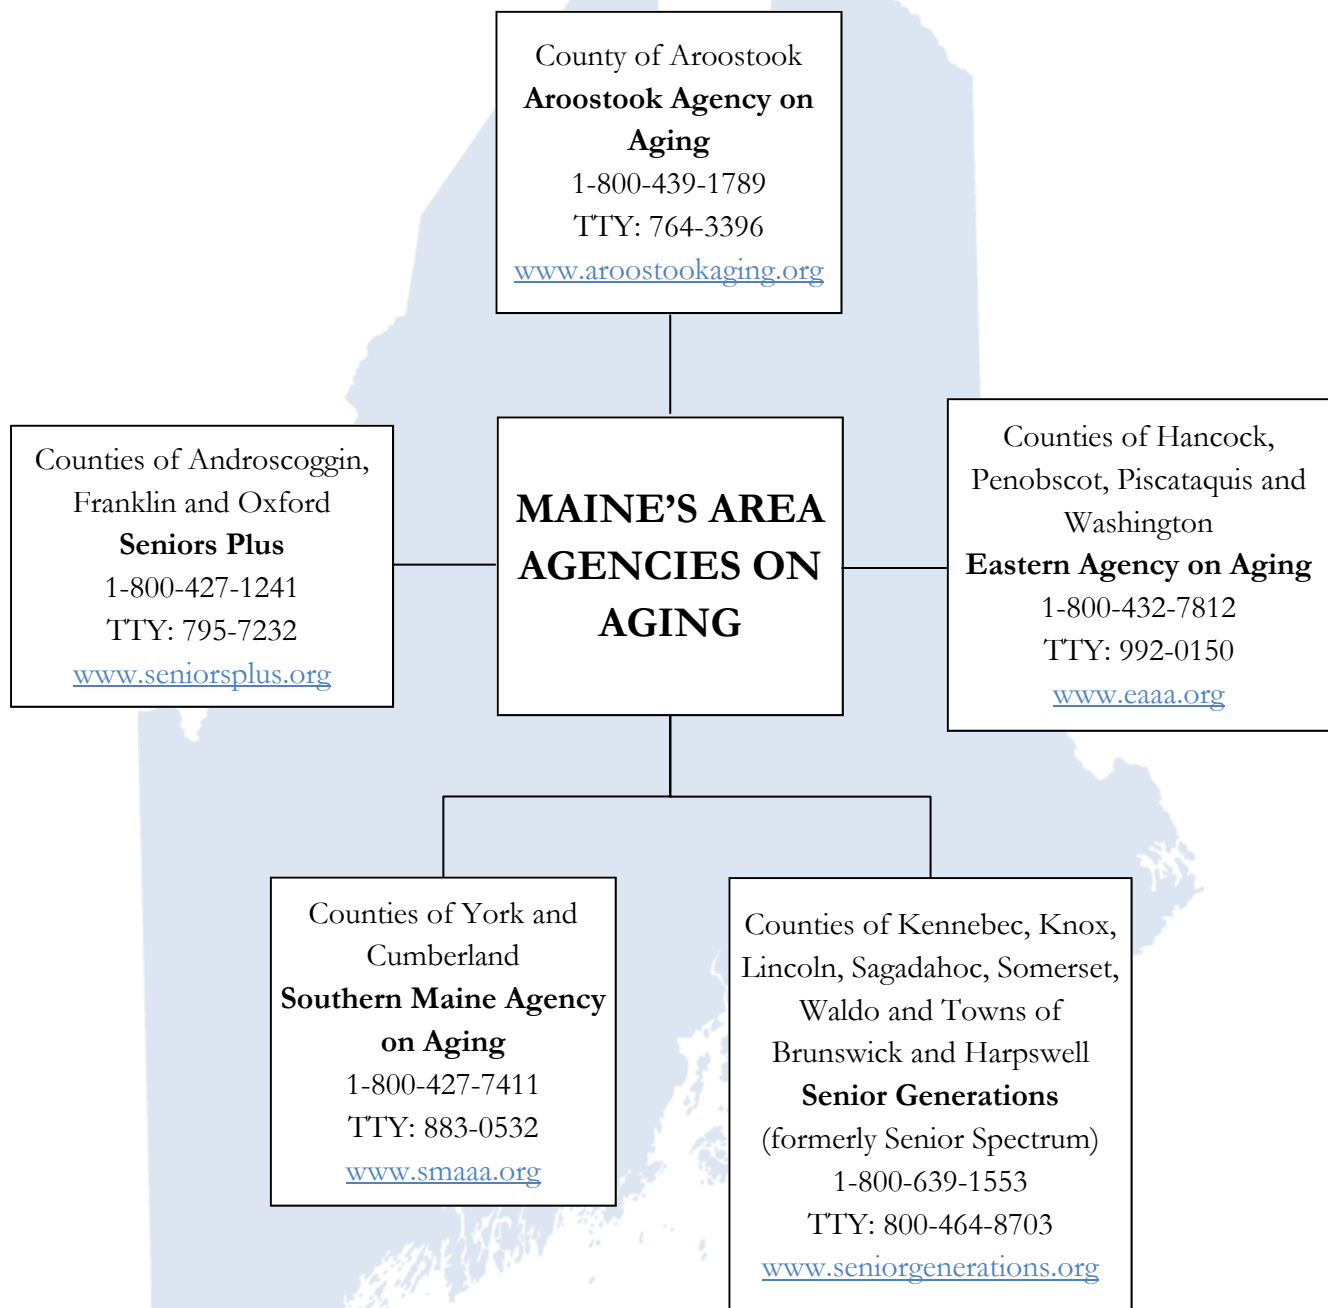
County of Aroostook
**Aroostook Agency on Aging**
1-800-439-1789
TTY: 764-3396
www.aroostookaging.org

Counties of Androscoggin, Franklin and Oxford
**Seniors Plus**
1-800-427-1241
TTY: 795-7232
www.seniorsplus.org

MAINE'S AREA AGENCIES ON AGING

Counties of Hancock, Penobscot, Piscataquis and Washington
**Eastern Agency on Aging**
1-800-432-7812
TTY: 992-0150
www.eaaa.org

Counties of York and Cumberland
**Southern Maine Agency on Aging**
1-800-427-7411
TTY: 883-0532
www.smaaa.org

Counties of Kennebec, Knox, Lincoln, Sagadahoc, Somerset, Waldo and Towns of Brunswick and Harpswell
**Senior Generations**
(formerly Senior Spectrum)
1-800-639-1553
TTY: 800-464-8703
www.seniorgenerations.org